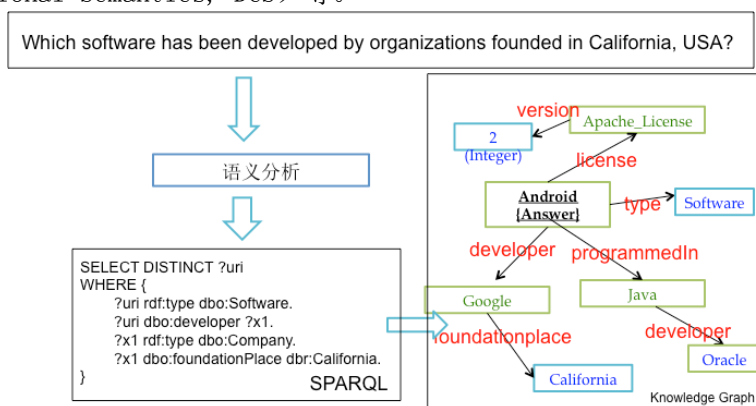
Which software has been developed by organizations founded in California, USA?

语义分析

SELECT DISTINCT ?uri
WHERE {
?uri rdf:type dbo:Software.
?uri dbo:developer ?x1.
?x1 rdf:type dbo:Company.
?x1 dbo:foundationPlace dbr:California.
}

SPARQL

version
2
(Integer)
Apache_License
license
Android
{Answer}
type
Software
developer
programmedIn
Google
Java
foundationplace
developer
Oracle
California
Knowledge Graph